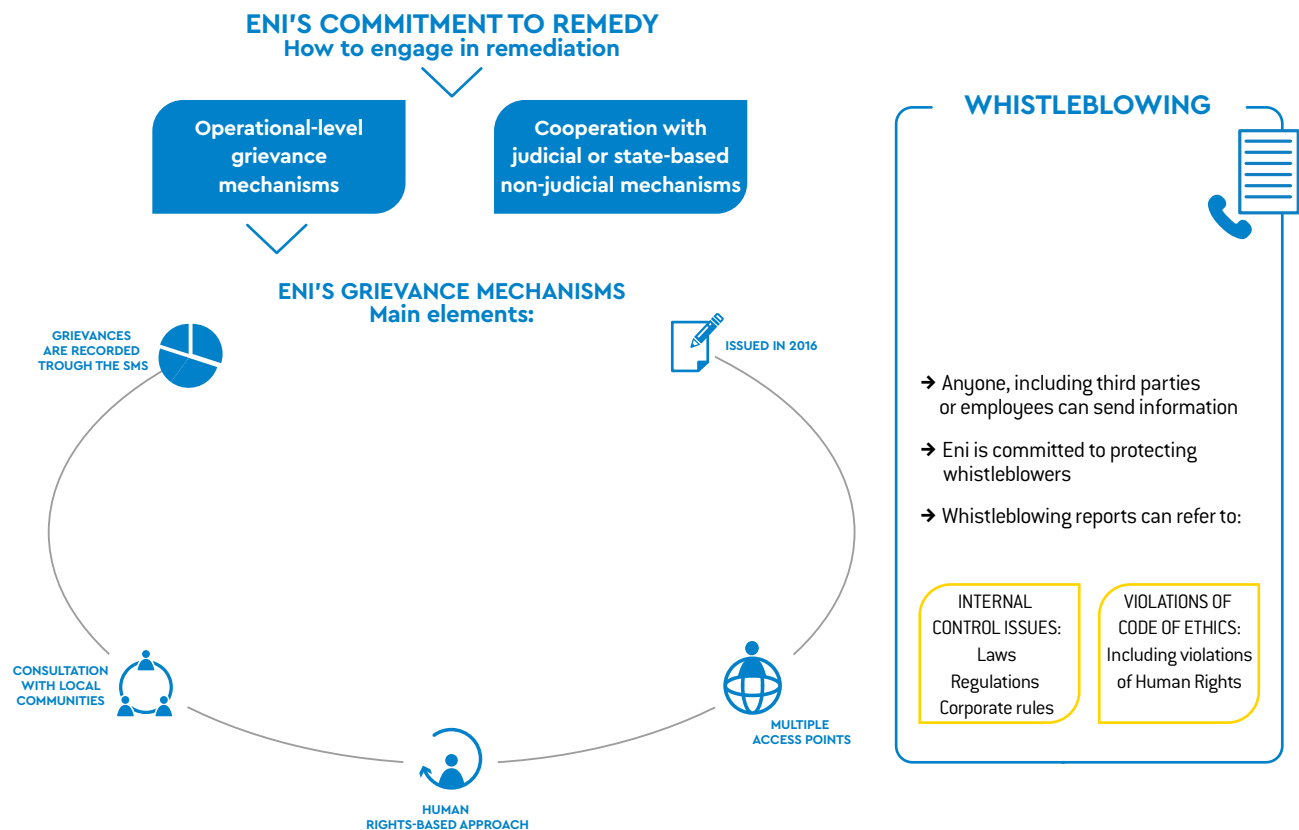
ENI'S COMMITMENT TO REMEDY
How to engage in remediation

Operational-level grievance mechanisms

Cooperation with judicial or state-based non-judicial mechanisms

ENI'S GRIEVANCE MECHANISMS
Main elements:

GRIEVANCES ARE RECORDED TROUGH THE SMS

ISSUED IN 2016

CONSULTATION WITH LOCAL COMMUNITIES

MULTIPLE ACCESS POINTS

HUMAN RIGHTS-BASED APPROACH

WHISTLEBLOWING

→ Anyone, including third parties or employees can send information

→ Eni is committed to protecting whistleblowers

→ Whistleblowing reports can refer to:

INTERNAL CONTROL ISSUES:
Laws
Regulations
Corporate rules

VIOLATIONS OF CODE OF ETHICS:
Including violations of Human Rights